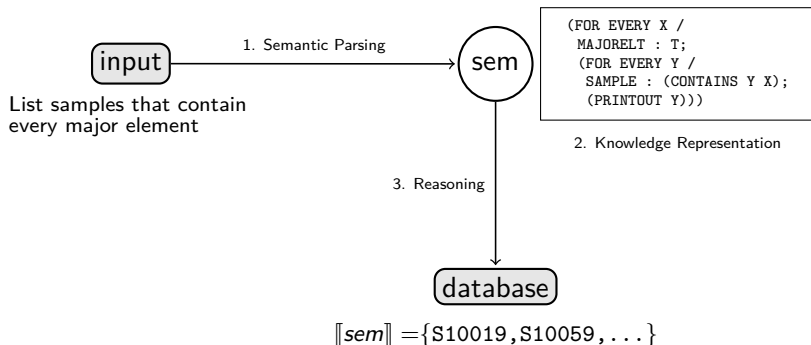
input

1. Semantic Parsing

sem

(FOR EVERY X /
 MAJORELT : T;
 (FOR EVERY Y /
  SAMPLE : (CONTAINS Y X);
  (PRINTOUT Y)))

2. Knowledge Representation

List samples that contain every major element

3. Reasoning

database

$[\![sem]\!] = \{S10019, S10059, \ldots\}$